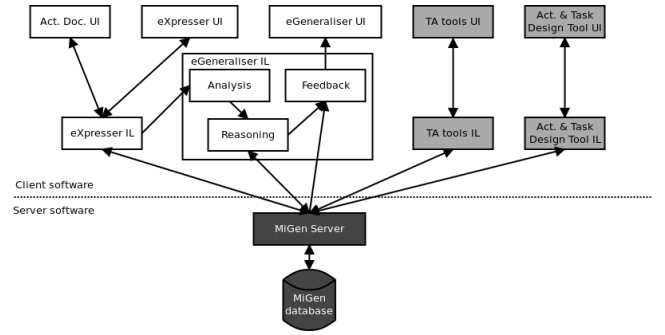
Act. Doc. UI

eXpresser UI

eGeneraliser UI

TA tools UI

Act. & Task Design Tool UI

eGeneraliser IL

Analysis

Feedback

eXpresser IL

Reasoning

TA tools IL

Act. & Task Design Tool IL

Client software

Server software

MiGen Server

MiGen database